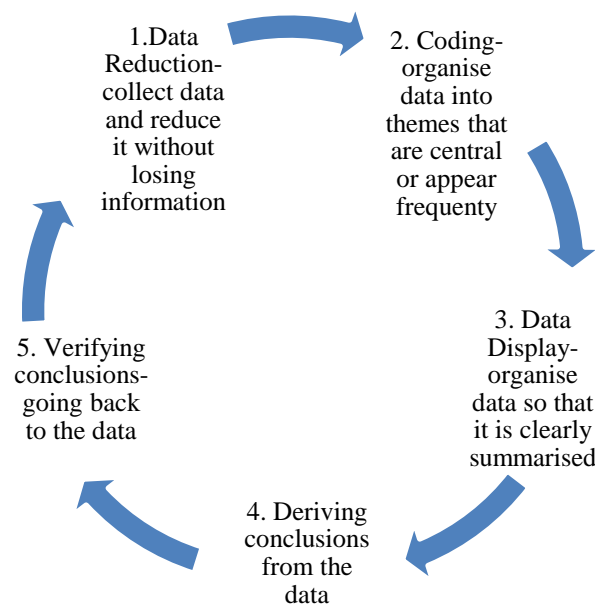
1.Data Reduction-collect data and reduce it without losing information

2. Coding-organise data into themes that are central or appear frequenty

3. Data Display-organise data so that it is clearly summarised

4. Deriving conclusions from the data

5. Verifying conclusions-going back to the data